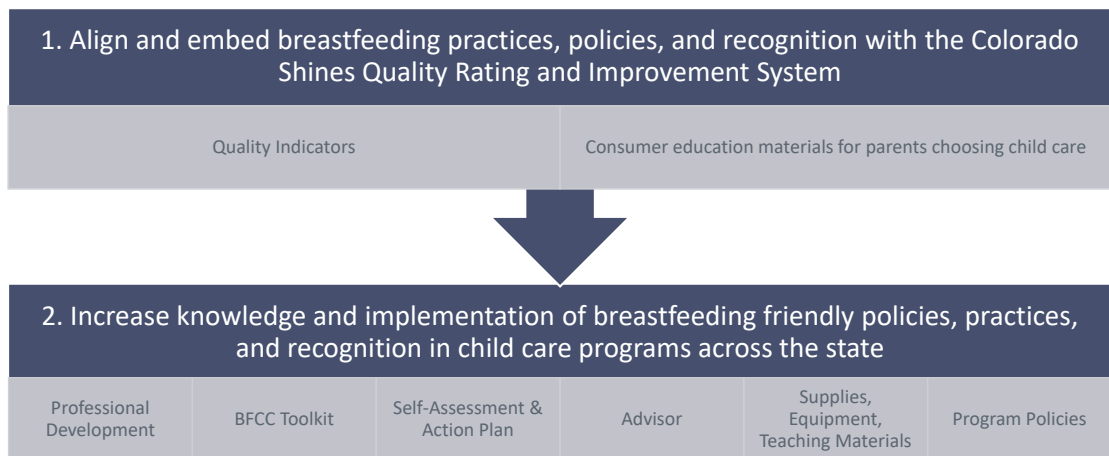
1. Align and embed breastfeeding practices, policies, and recognition with the Colorado Shines Quality Rating and Improvement System

Quality Indicators

Consumer education materials for parents choosing child care

2. Increase knowledge and implementation of breastfeeding friendly policies, practices, and recognition in child care programs across the state

Professional Development

BFCC Toolkit

Self-Assessment & Action Plan

Advisor

Supplies, Equipment, Teaching Materials

Program Policies